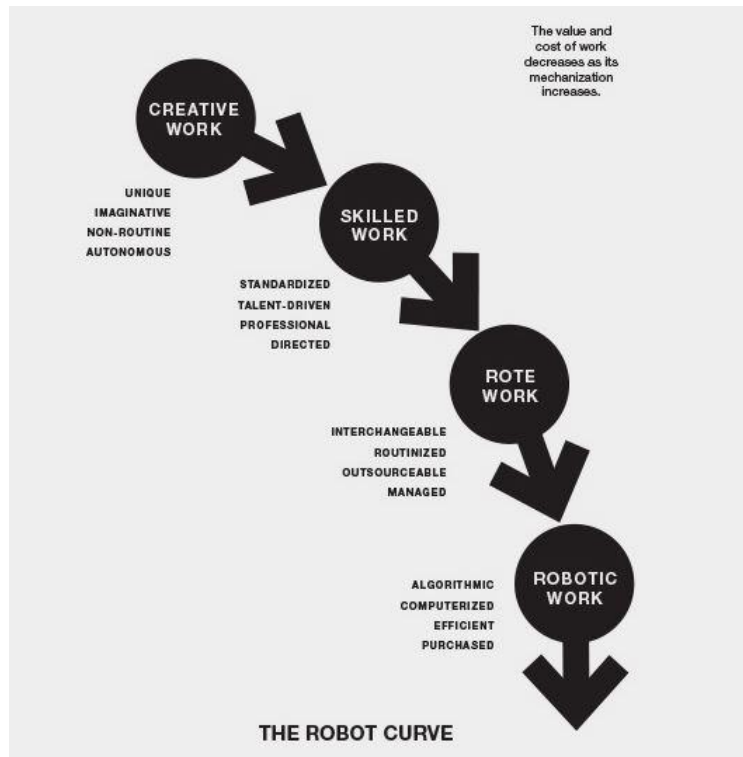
The value and cost of work decreases as its mechanization increases.

CREATIVE WORK

UNIQUE
IMAGINATIVE
NON-ROUTINE
AUTONOMOUS

SKILLED WORK

STANDARDIZED
TALENT-DRIVEN
PROFESSIONAL
DIRECTED

ROTE WORK

INTERCHANGEABLE
ROUTINIZED
OUTSOURCEABLE
MANAGED

ROBOTIC WORK

ALGORITHMIC
COMPUTERIZED
EFFICIENT
PURCHASED

THE ROBOT CURVE